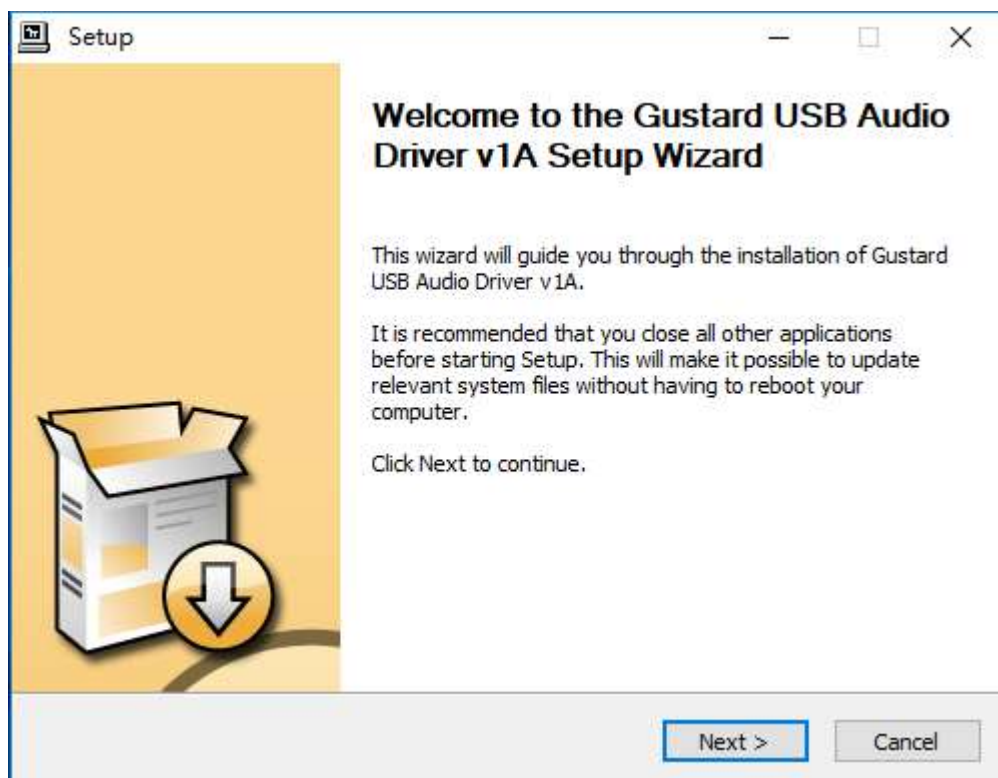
Setup

Welcome to the Gustard USB Audio Driver v1A Setup Wizard

This wizard will guide you through the installation of Gustard USB Audio Driver v1A.

It is recommended that you close all other applications before starting Setup. This will make it possible to update relevant system files without having to reboot your computer.

Click Next to continue.

Next >

Cancel